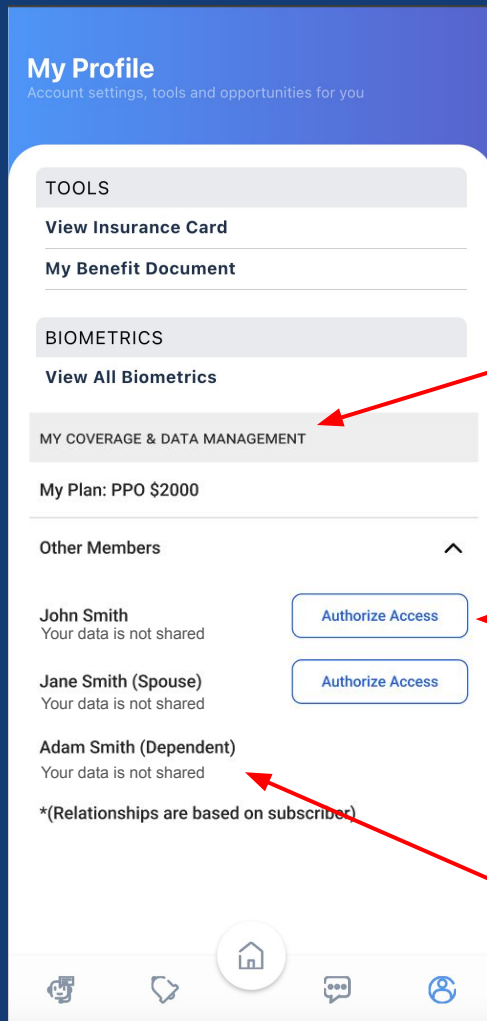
My Profile
Account settings, tools and opportunities for you

TOOLS

View Insurance Card

My Benefit Document

BIOMETRICS

View All Biometrics

MY COVERAGE & DATA MANAGEMENT

My Plan: PPO $2000

Other Members

John Smith
Your data is not shared

Authorize Access

Jane Smith (Spouse)
Your data is not shared

Authorize Access

Adam Smith (Dependent)
Your data is not shared

*(Relationships are based on subscriber)